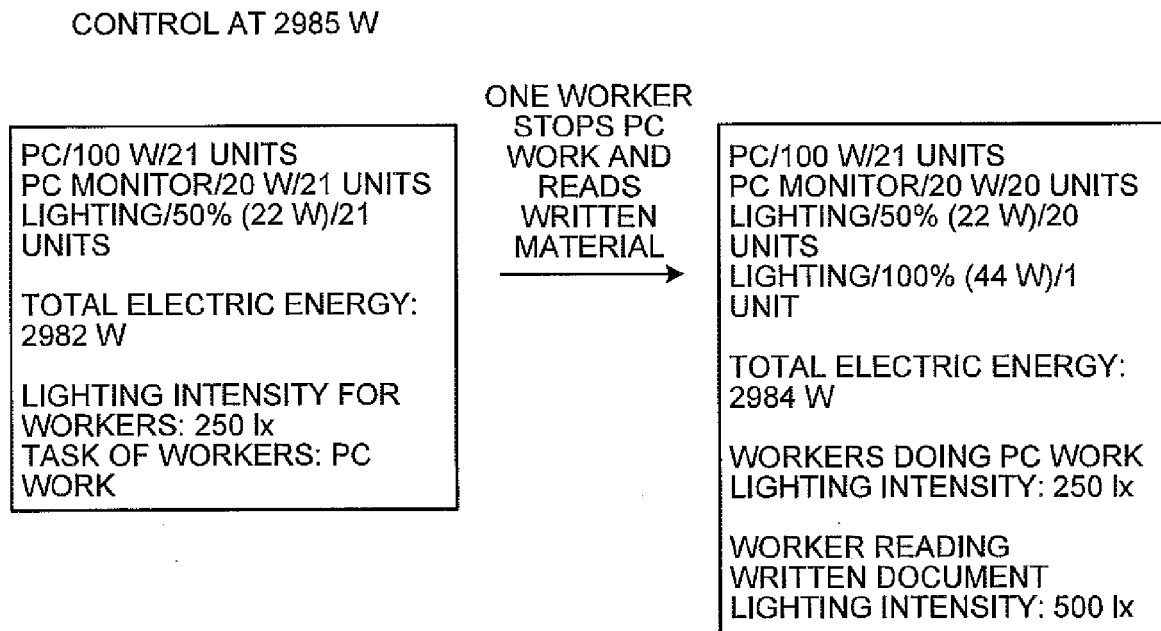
CONTROL AT 2985 W

PC/100 W/21 UNITS
PC MONITOR/20 W/21 UNITS
LIGHTING/50% (22 W)/21 UNITS

TOTAL ELECTRIC ENERGY: 2982 W

LIGHTING INTENSITY FOR WORKERS: 250 lx
TASK OF WORKERS: PC WORK

ONE WORKER STOPS PC WORK AND READS WRITTEN MATERIAL

PC/100 W/21 UNITS
PC MONITOR/20 W/20 UNITS
LIGHTING/50% (22 W)/20 UNITS
LIGHTING/100% (44 W)/1 UNIT

TOTAL ELECTRIC ENERGY: 2984 W

WORKERS DOING PC WORK LIGHTING INTENSITY: 250 lx

WORKER READING WRITTEN DOCUMENT LIGHTING INTENSITY: 500 lx